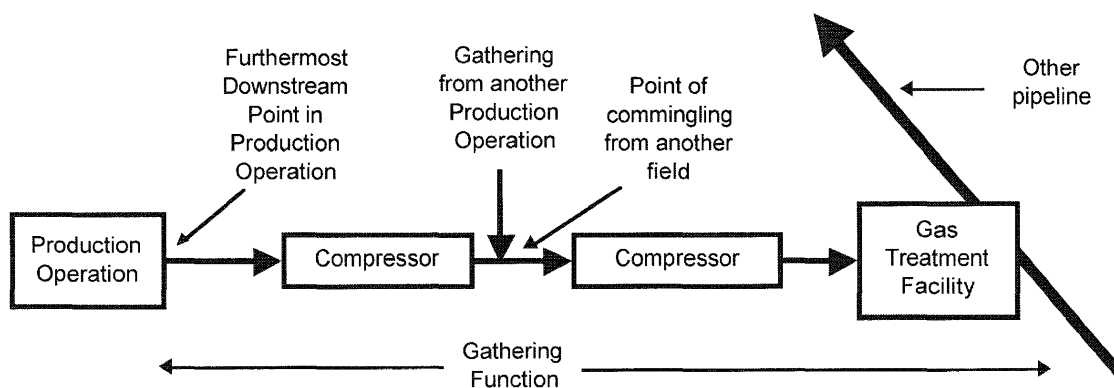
Furthermost Downstream Point in Production Operation

Gathering from another Production Operation

Point of commingling from another field

Other pipeline

Production Operation

Compressor

Compressor

Gas Treatment Facility

Gathering Function